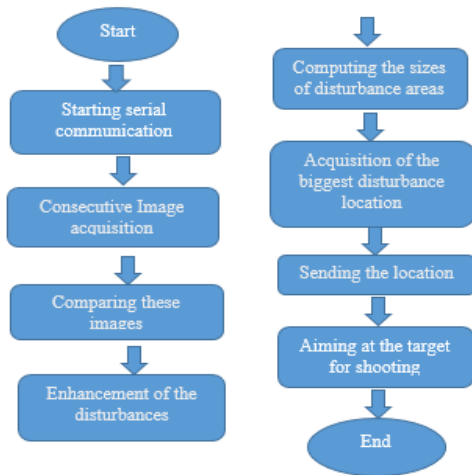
Start

Starting serial communication

Consecutive Image acquisition

Comparing these images

Enhancement of the disturbances

Computing the sizes of disturbance areas

Acquisition of the biggest disturbance location

Sending the location

Aiming at the target for shooting

End